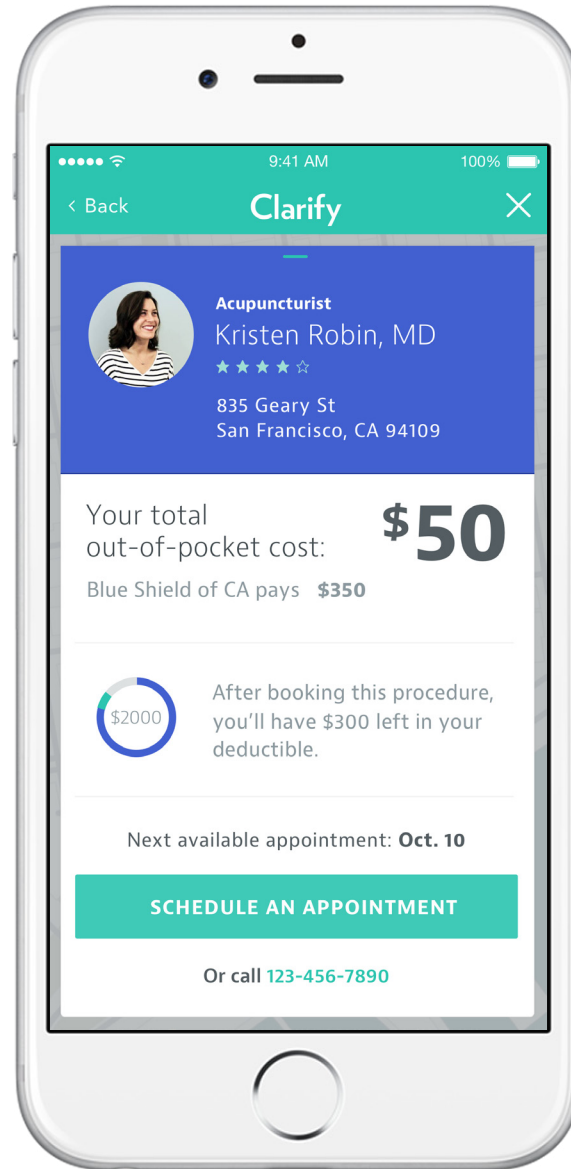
9:41 AM
100%

‹ Back
Clarify

Acupuncturist
Kristen Robin, MD
★★★★☆
835 Geary St
San Francisco, CA 94109

Your total out-of-pocket cost:
$50
Blue Shield of CA pays $350

$2000
After booking this procedure, you'll have $300 left in your deductible.

Next available appointment: Oct. 10

SCHEDULE AN APPOINTMENT

Or call 123-456-7890